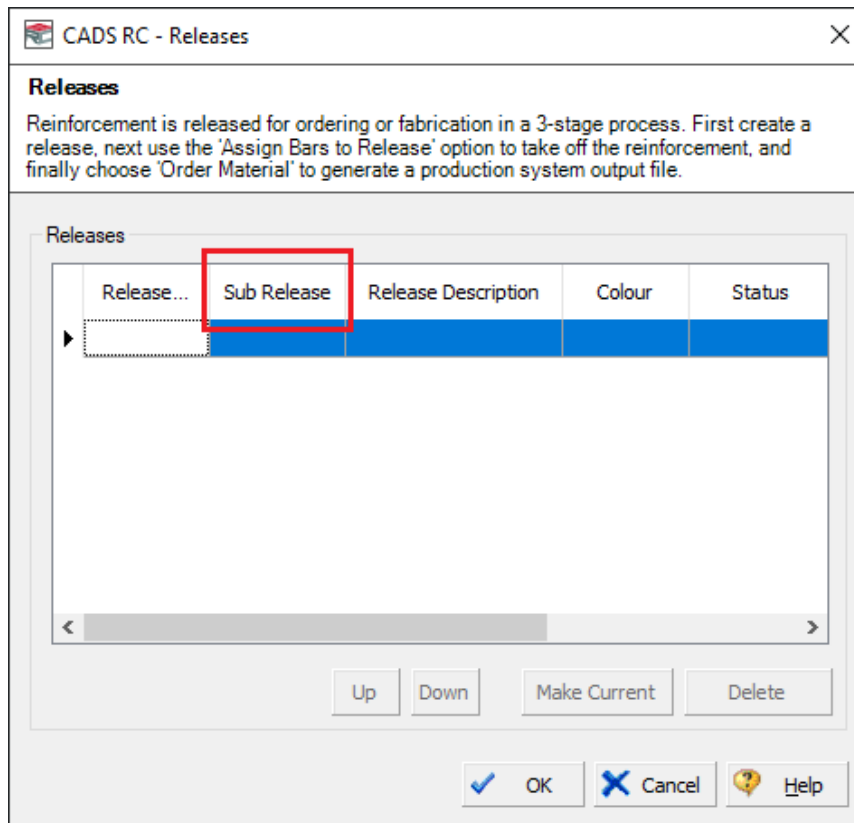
CADS RC - Releases

Releases

Reinforcement is released for ordering or fabrication in a 3-stage process. First create a release, next use the 'Assign Bars to Release' option to take off the reinforcement, and finally choose 'Order Material' to generate a production system output file.

Releases

| Release... | Sub Release | Release Description | Colour | Status |
|---|---|---|---|---|
| | | | | |

Up Down Make Current Delete

OK Cancel Help